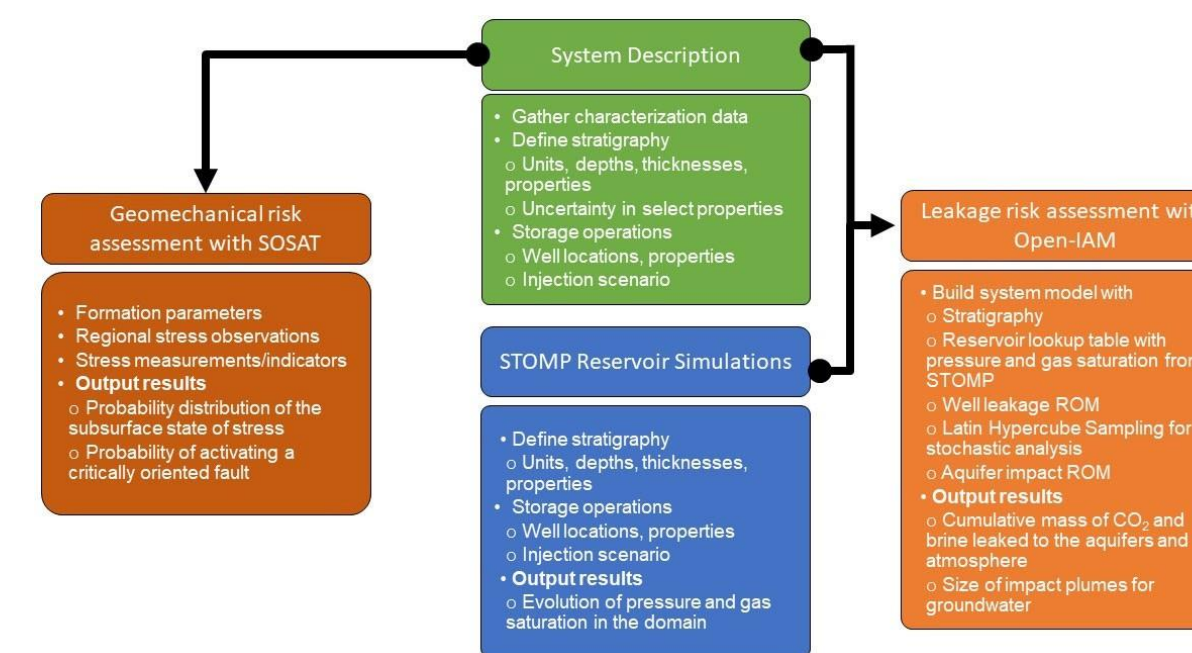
System Description

• Gather characterization data
• Define stratigraphy
o Units, depths, thicknesses, properties
o Uncertainty in select properties
• Storage operations
o Well locations, properties
o Injection scenario

Geomechanical risk assessment with SOSAT

• Formation parameters
• Regional stress observations
• Stress measurements/indicators
• Output results
o Probability distribution of the subsurface state of stress
o Probability of activating a critically oriented fault

STOMP Reservoir Simulations

• Define stratigraphy
o Units, depths, thicknesses, properties
• Storage operations
o Well locations, properties
o Injection scenario
• Output results
o Evolution of pressure and gas saturation in the domain

Leakage risk assessment wit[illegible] Open-IAM

• Build system model with
o Stratigraphy
o Reservoir lookup table with pressure and gas saturation fro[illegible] STOMP
o Well leakage ROM
o Latin Hypercube Sampling for stochastic analysis
o Aquifer impact ROM
• Output results
o Cumulative mass of $CO_2$ and brine leaked to the aquifers and atmosphere
o Size of impact plumes for groundwater